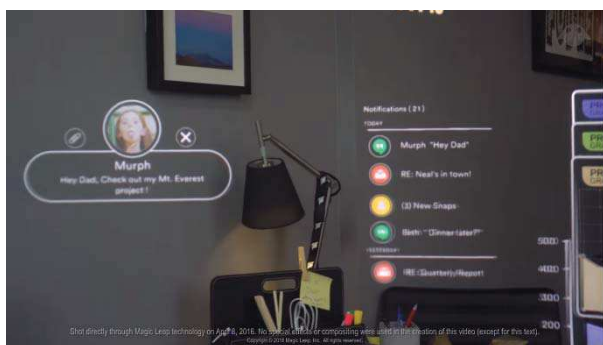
Murph

Hey Dad, Check out my Mt. Everest project !

Notifications ( 21 )

TODAY

Murph "Hey Dad"

RE: Neal's in town!

(3) New Snaps

Beth: "Dinner later?"

YESTERDAY

RE: Quarterly Report

PR

PR

PR

500

400

300

200

Shot directly through Magic Leap technology on April 8, 2016. No special effects or compositing were used in the creation of this video (except for this text).

Copyright © 2016 Magic Leap, Inc. All rights reserved.